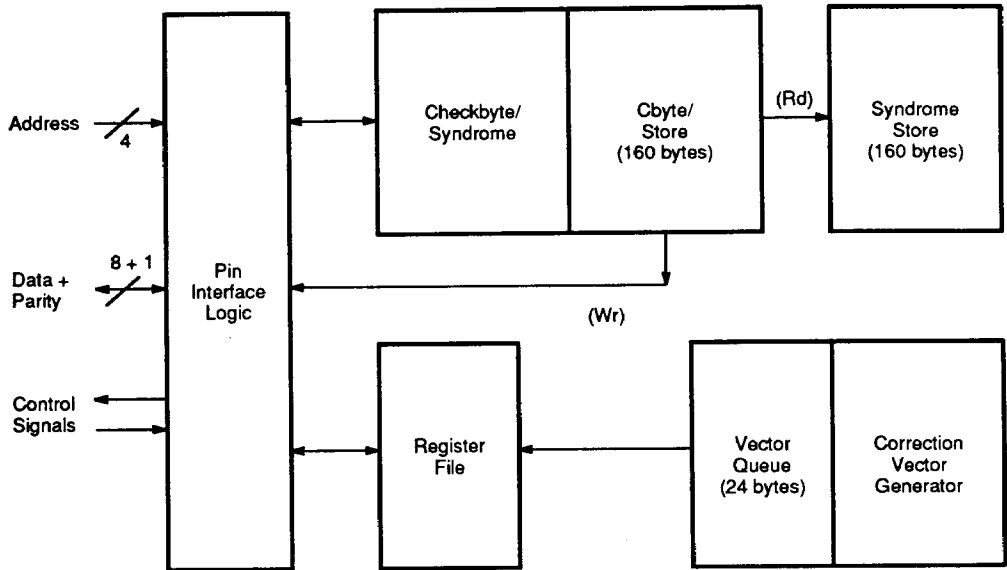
Address
4
Data + Parity
8 + 1
Control Signals
Pin Interface Logic
Checkbyte/ Syndrome
Cbyte/ Store (160 bytes)
(Rd)
Syndrome Store (160 bytes)
(Wr)
Register File
Vector Queue (24 bytes)
Correction Vector Generator